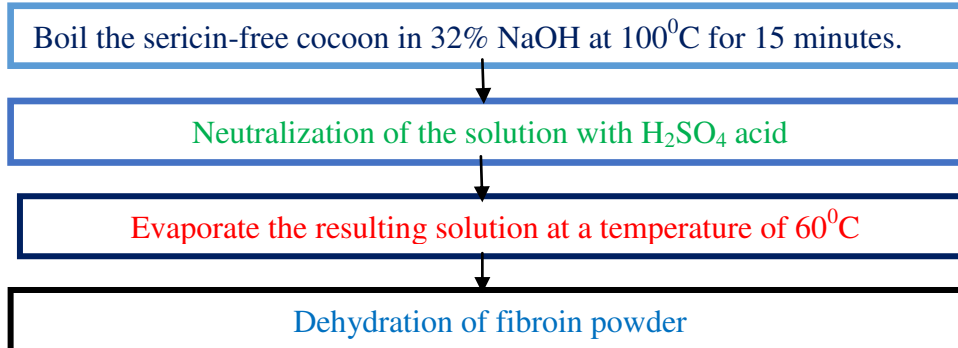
Boil the sericin-free cocoon in 32% NaOH at $100^0$C for 15 minutes.

Neutralization of the solution with $H_2SO_4$ acid

Evaporate the resulting solution at a temperature of $60^0$C

Dehydration of fibroin powder